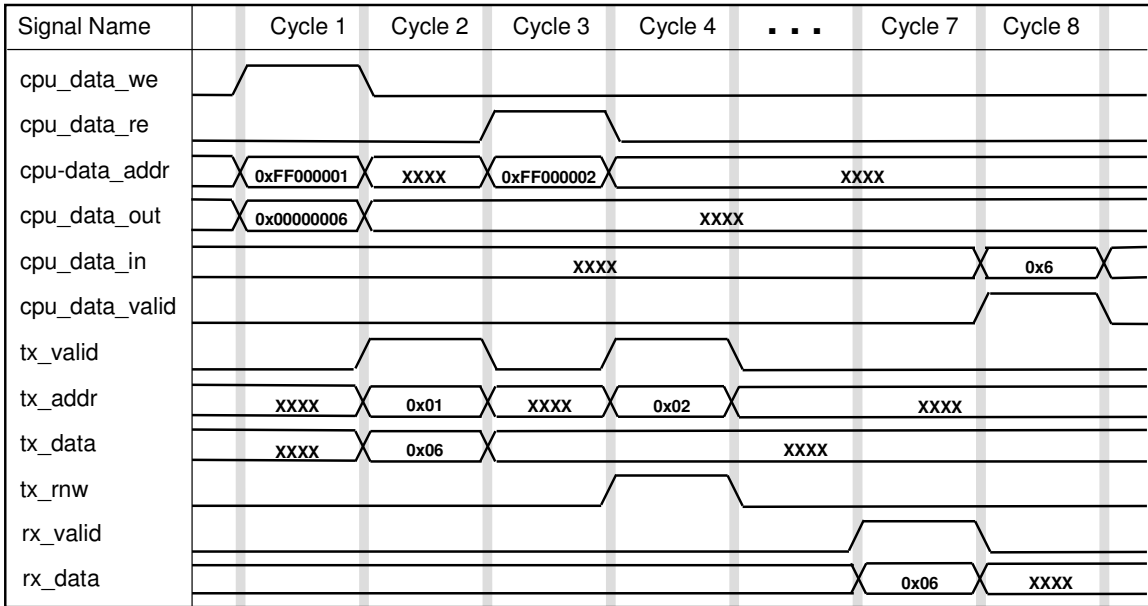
| Signal Name | Cycle 1 | Cycle 2 | Cycle 3 | Cycle 4 | . . . | Cycle 7 | Cycle 8 |
|---|---|---|---|---|---|---|---|
| cpu_data_we | | | | | | | |
| cpu_data_re | | | | | | | |
| cpu-data_addr | 0xFF000001 | XXXX | 0xFF000002 | XXXX | | | |
| cpu_data_out | 0x00000006 | XXXX | | | | | |
| cpu_data_in | XXXX | | | | | | 0x6 |
| cpu_data_valid | | | | | | | |
| tx_valid | | | | | | | |
| tx_addr | XXXX | 0x01 | XXXX | 0x02 | XXXX | | |
| tx_data | XXXX | 0x06 | XXXX | | | | |
| tx_rnw | | | | | | | |
| rx_valid | | | | | | | |
| rx_data | | | | | | 0x06 | XXXX |